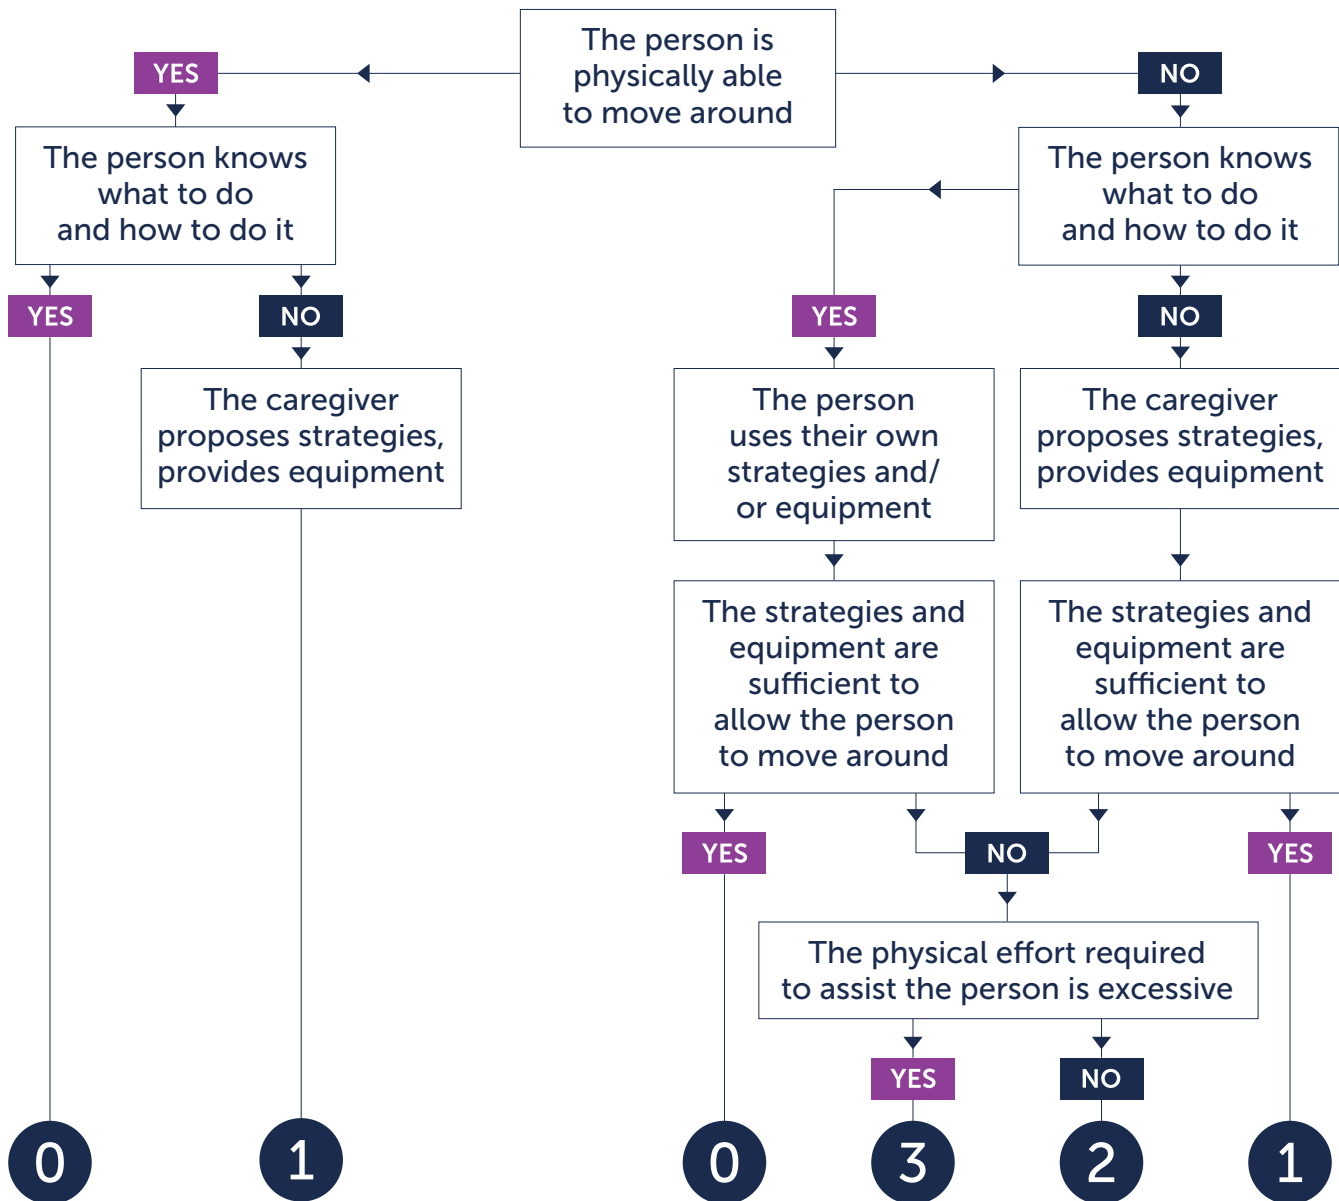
The person is physically able to move around

YES

NO

The person knows what to do and how to do it

The person knows what to do and how to do it

YES

NO

YES

NO

The caregiver proposes strategies, provides equipment

The person uses their own strategies and/ or equipment

The caregiver proposes strategies, provides equipment

The strategies and equipment are sufficient to allow the person to move around

The strategies and equipment are sufficient to allow the person to move around

YES

NO

YES

The physical effort required to assist the person is excessive

YES

NO

0

1

0

3

2

1